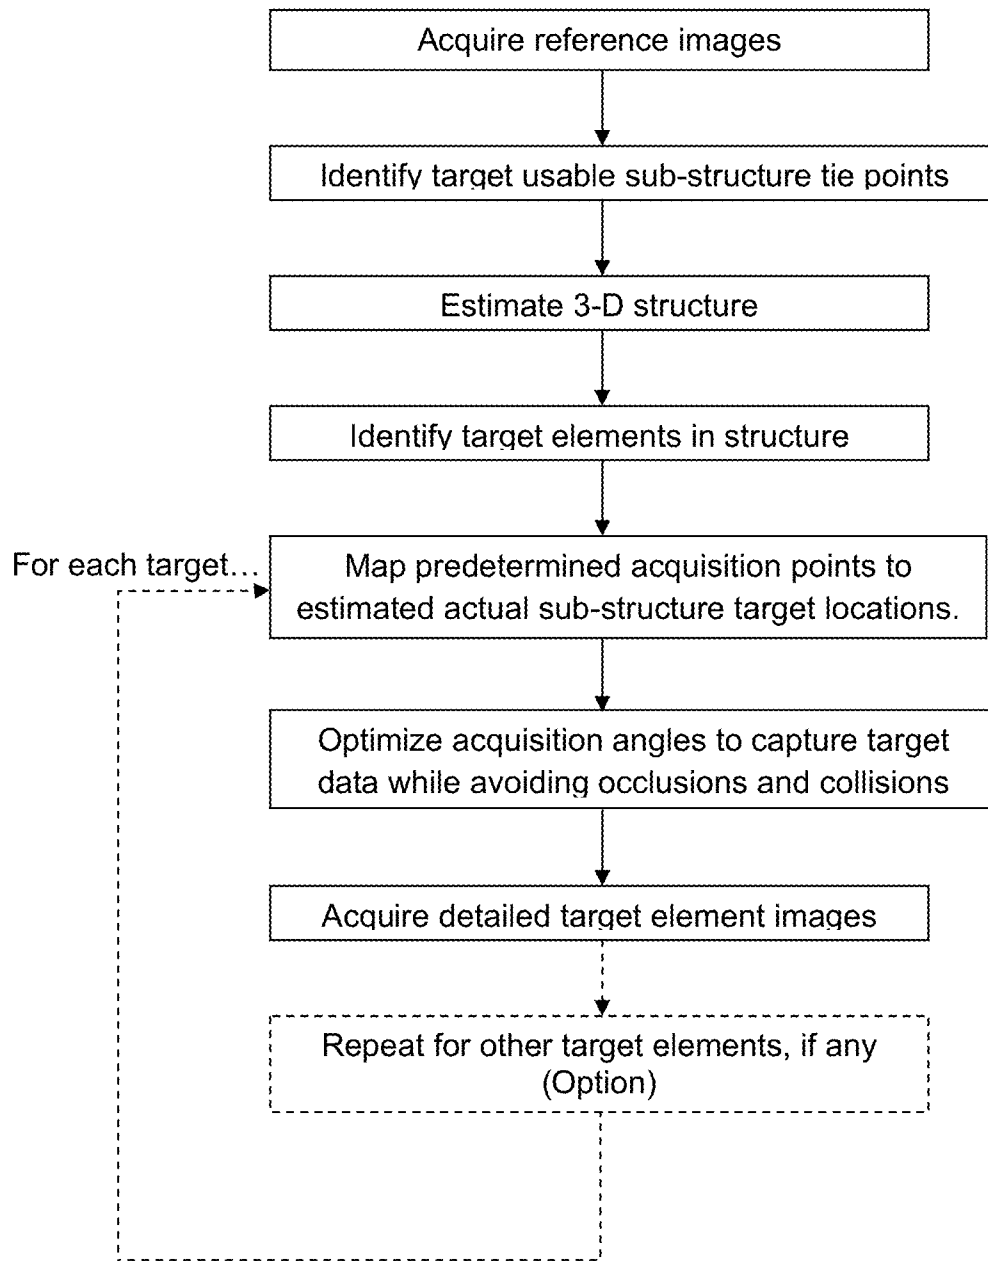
Acquire reference images

Identify target usable sub-structure tie points

Estimate 3-D structure

Identify target elements in structure

For each target…

Map predetermined acquisition points to estimated actual sub-structure target locations.

Optimize acquisition angles to capture target data while avoiding occlusions and collisions

Acquire detailed target element images

Repeat for other target elements, if any (Option)